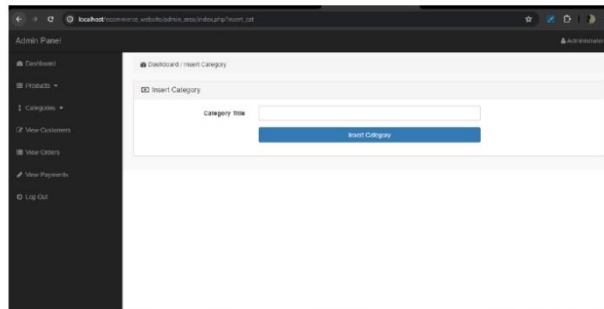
localhost/ecommerce_website/admin_area/index.php?insert_cat

Admin Panel

Administrator

Dashboard

Products

Categories

View Customers

View Orders

View Payments

Log Out

Dashboard / Insert Category

Insert Category

Category Title

Insert Category